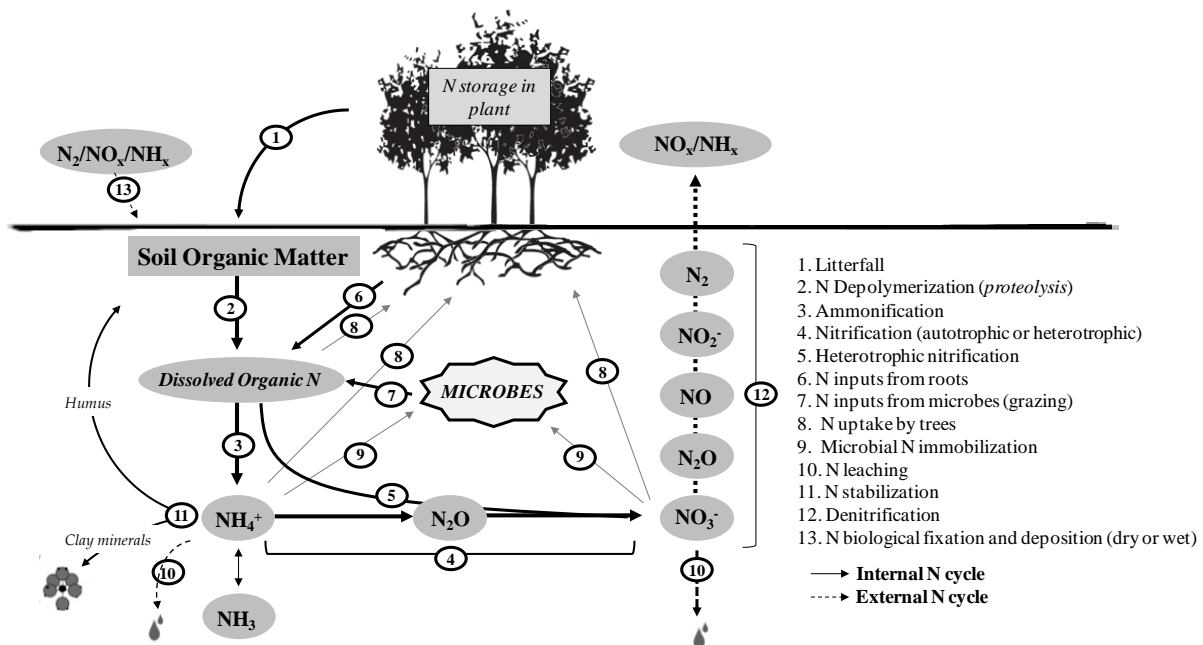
N storage in plant

1

$N_2/NO_x/NH_x$

13

$NO_x/NH_x$

Soil Organic Matter

2

6

8

Humus

Dissolved Organic N

8

7

MICROBES

8

3

9

9

12

11

$NH_4^+$

5

$N_2O$

$NO_3^-$

Clay minerals

10

4

10

$NH_3$

$N_2$

$NO_2^-$

NO

$N_2O$

1. Litterfall
2. N Depolymerization (*proteolysis*)
3. Ammonification
4. Nitrification (autotrophic or heterotrophic)
5. Heterotrophic nitrification
6. N inputs from roots
7. N inputs from microbes (grazing)
8. N uptake by trees
9. Microbial N immobilization
10. N leaching
11. N stabilization
12. Denitrification
13. N biological fixation and deposition (dry or wet)

Internal N cycle
External N cycle